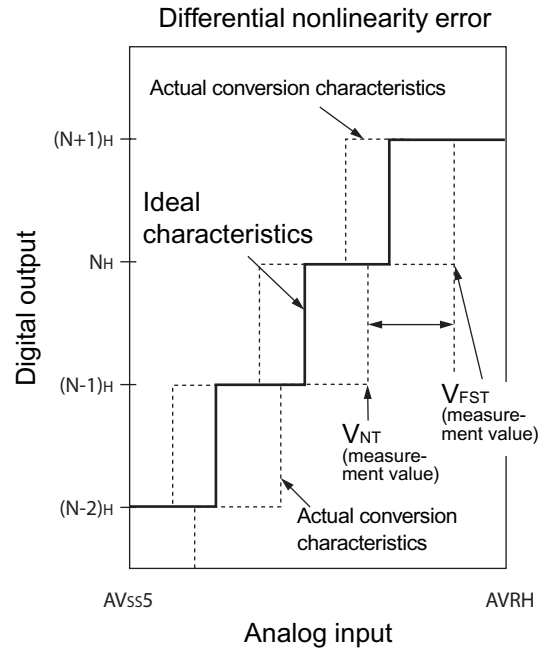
Differential nonlinearity error

Actual conversion characteristics

$(N+1)_H$

Ideal characteristics

$N_H$

Digital output

$(N-1)_H$

$V_{FST}$ (measurement value)

$V_{NT}$ (measurement value)

$(N-2)_H$

Actual conversion characteristics

$AV_{SS}5$

AVRH

Analog input